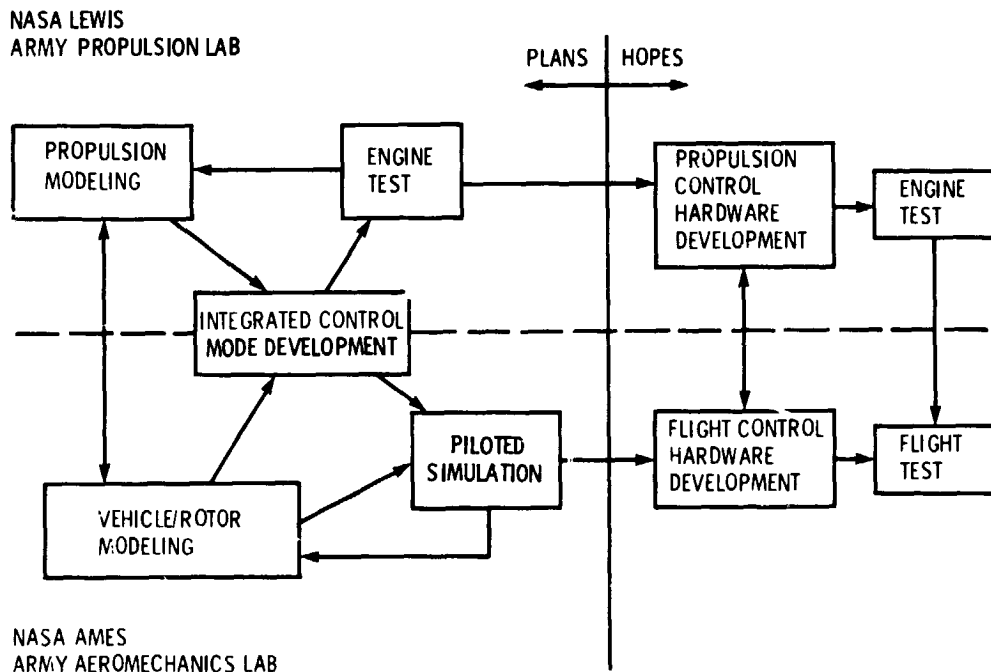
NASA LEWIS
ARMY PROPULSION LAB

PLANS | HOPES

PROPULSION MODELING

ENGINE TEST

PROPULSION CONTROL HARDWARE DEVELOPMENT

ENGINE TEST

INTEGRATED CONTROL MODE DEVELOPMENT

PILOTED SIMULATION

FLIGHT CONTROL HARDWARE DEVELOPMENT

FLIGHT TEST

VEHICLE/ROTOR MODELING

NASA AMES
ARMY AEROMECHANICS LAB